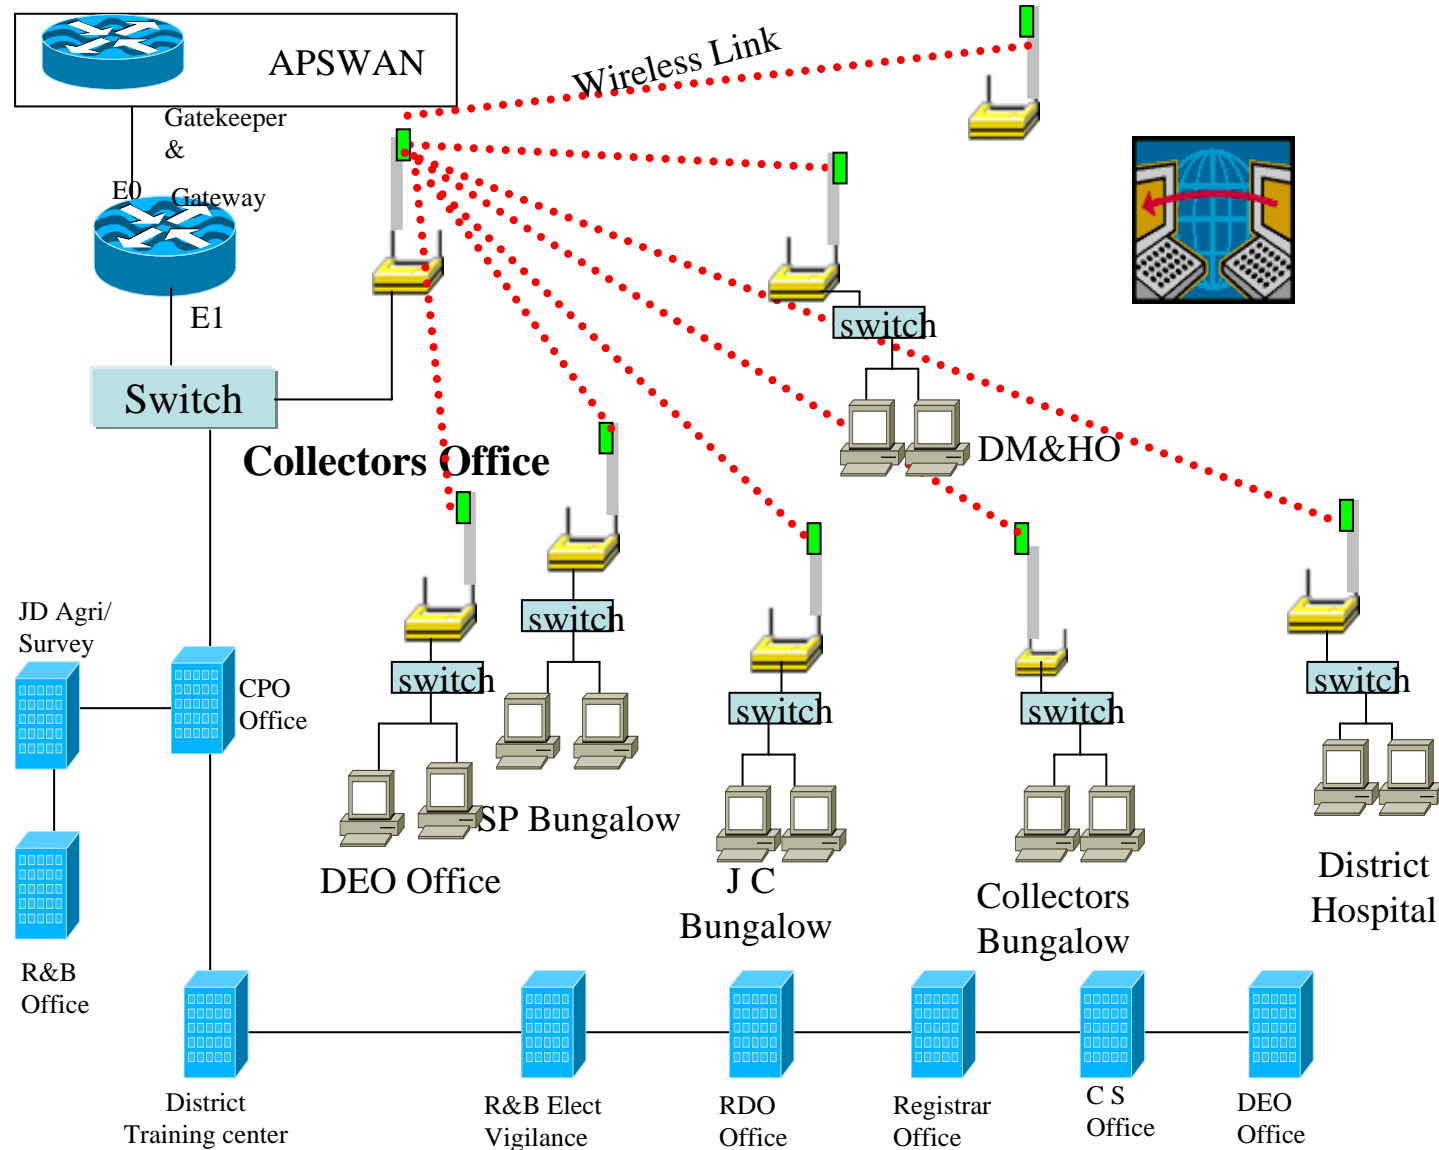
APSWAN

Wireless Link

Gatekeeper
&
Gateway

E0

E1

Switch

Collectors Office

switch

DM&HO

JD Agri/
Survey

CPO
Office

switch

switch

switch

switch

switch

SP Bungalow

DEO Office

J C
Bungalow

Collectors
Bungalow

District
Hospital

R&B
Office

District
Training center

R&B Elect
Vigilance

RDO
Office

Registrar
Office

C S
Office

DEO
Office